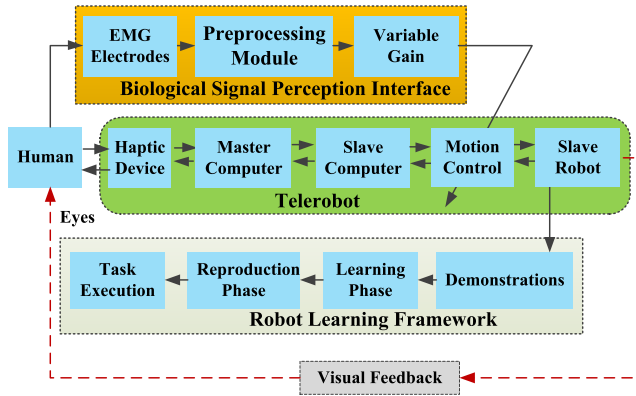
EMG Electrodes
Preprocessing Module
Variable Gain
Biological Signal Perception Interface

Human
Haptic Device
Master Computer
Slave Computer
Motion Control
Slave Robot
Telerobot

Eyes

Task Execution
Reproduction Phase
Learning Phase
Demonstrations
Robot Learning Framework

Visual Feedback